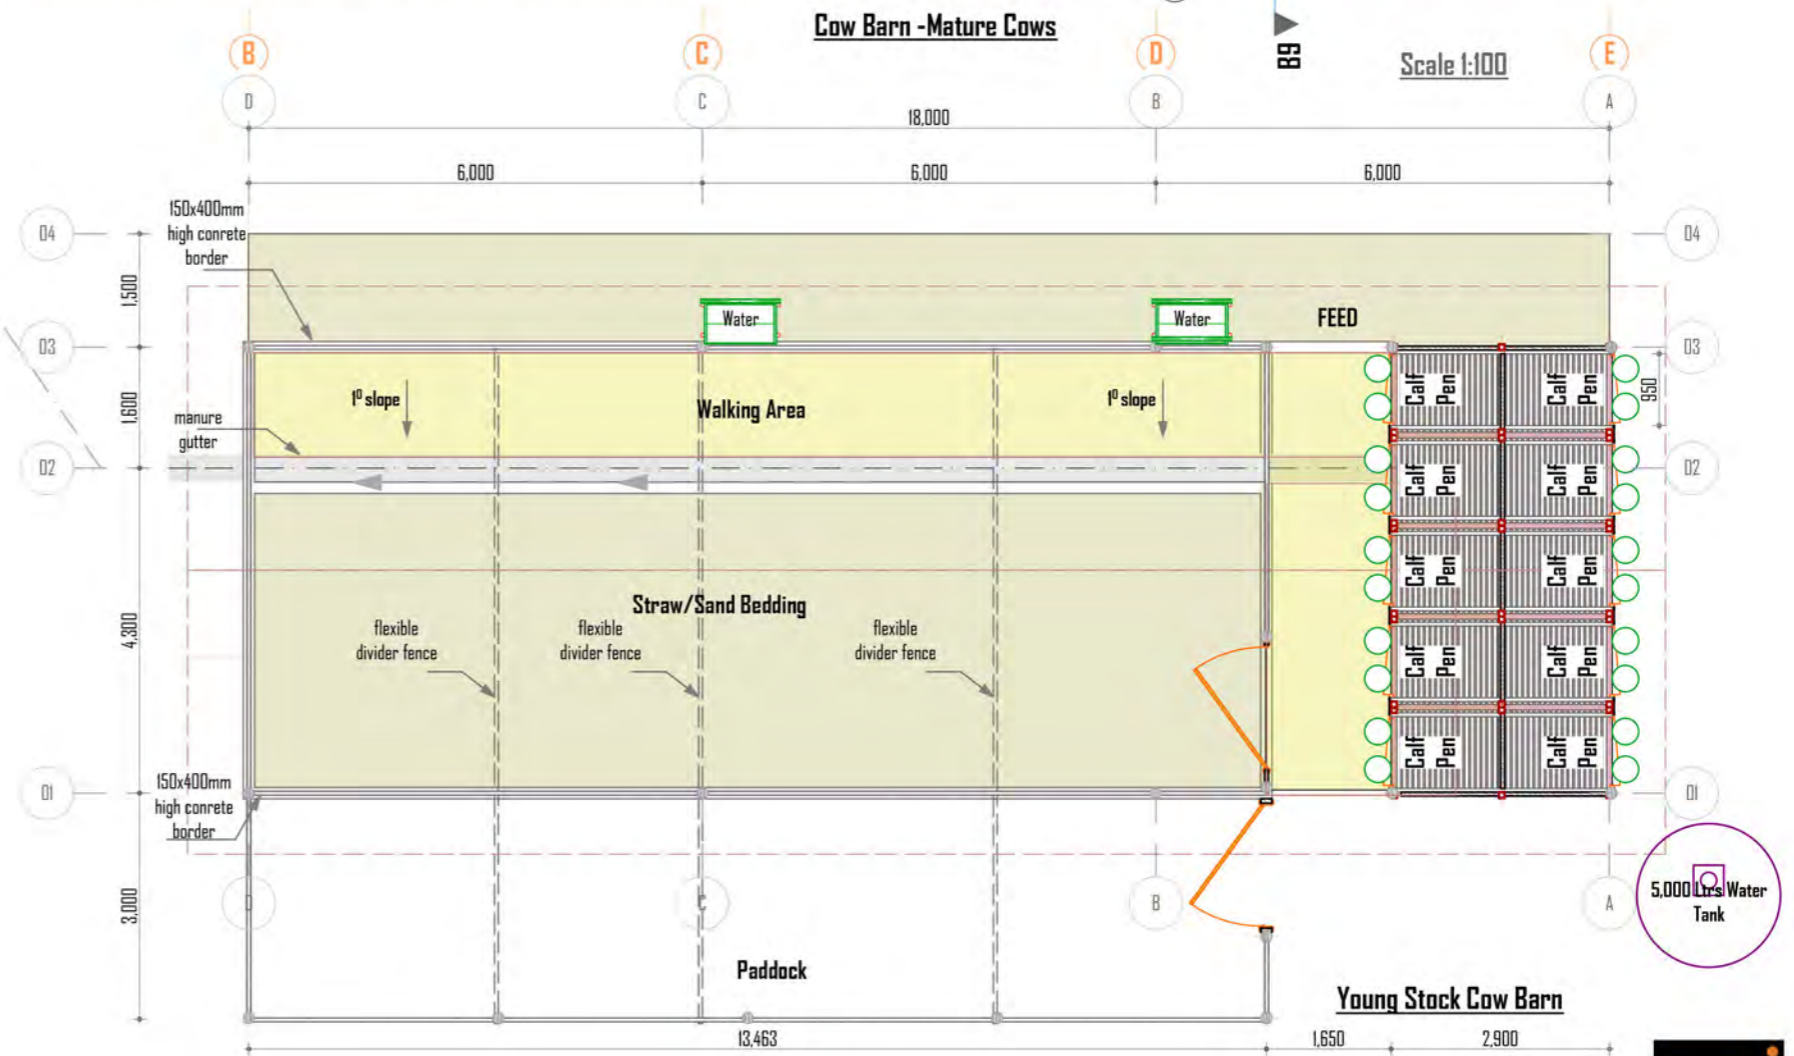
Cow Barn -Mature Cows

B9

Scale 1:100

B C D E

D C B A

18,000

6,000 6,000 6,000

150x400mm high conrete border

04 04

1,500

Water Water

FEED

03 03

1,600

$1^0$ slope

Walking Area

$1^0$ slope

manure gutter

950

02 02

Calf Pen Calf Pen
Calf Pen Calf Pen
Calf Pen Calf Pen
Calf Pen Calf Pen
Calf Pen Calf Pen

Straw/Sand Bedding

4,300

flexible divider fence

flexible divider fence

flexible divider fence

01 01

150x400mm high conrete border

D C B A

3,000

5,000 Ltrs Water Tank

Paddock

Young Stock Cow Barn

13,463 1,650 2,900